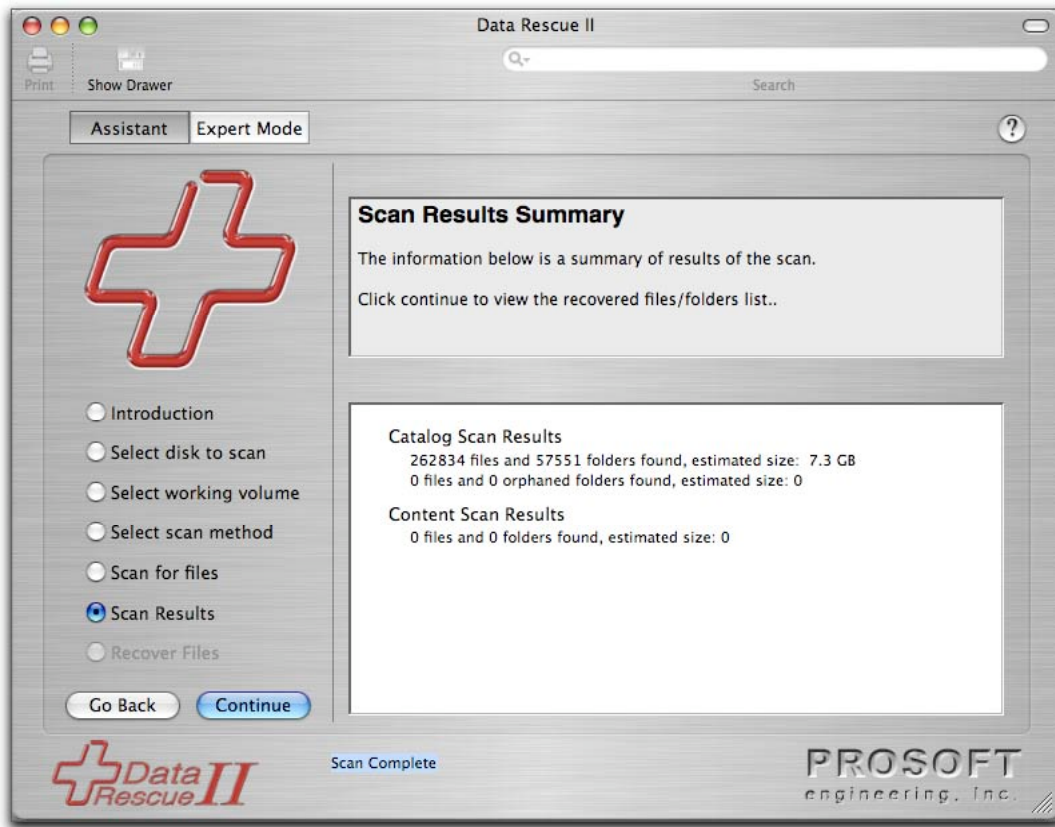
Data Rescue II

Print
Show Drawer
Search

Assistant
Expert Mode
?

Scan Results Summary

The information below is a summary of results of the scan.

Click continue to view the recovered files/folders list..

Introduction
Select disk to scan
Select working volume
Select scan method
Scan for files
Scan Results
Recover Files

Catalog Scan Results
262834 files and 57551 folders found, estimated size: 7.3 GB
0 files and 0 orphaned folders found, estimated size: 0

Content Scan Results
0 files and 0 folders found, estimated size: 0

Go Back
Continue

Data Rescue II
Scan Complete
PROSOFT
engineering, Inc.